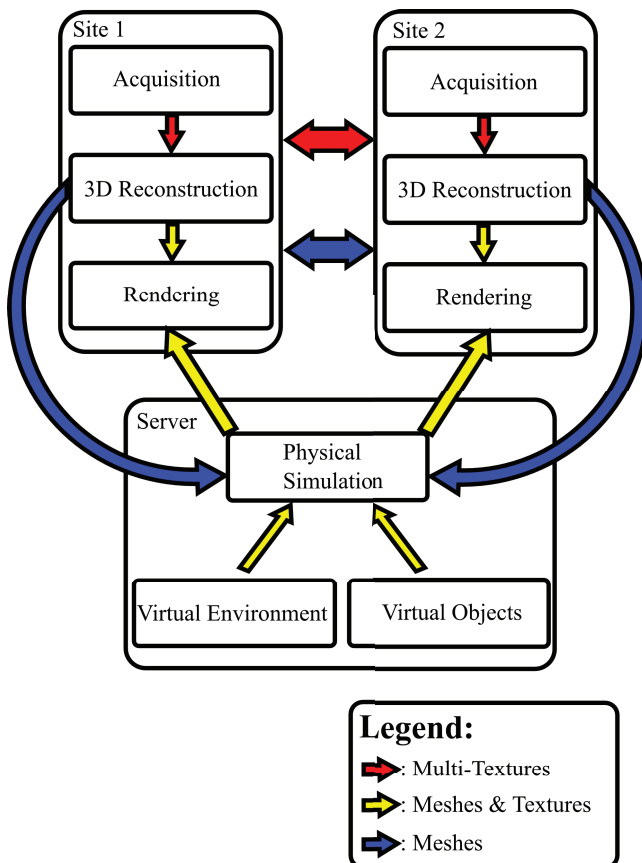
Site 1

Acquisition

3D Reconstruction

Rendering

Site 2

Acquisition

3D Reconstruction

Rendering

Server

Physical Simulation

Virtual Environment

Virtual Objects

Legend:

: Multi-Textures

: Meshes & Textures

: Meshes